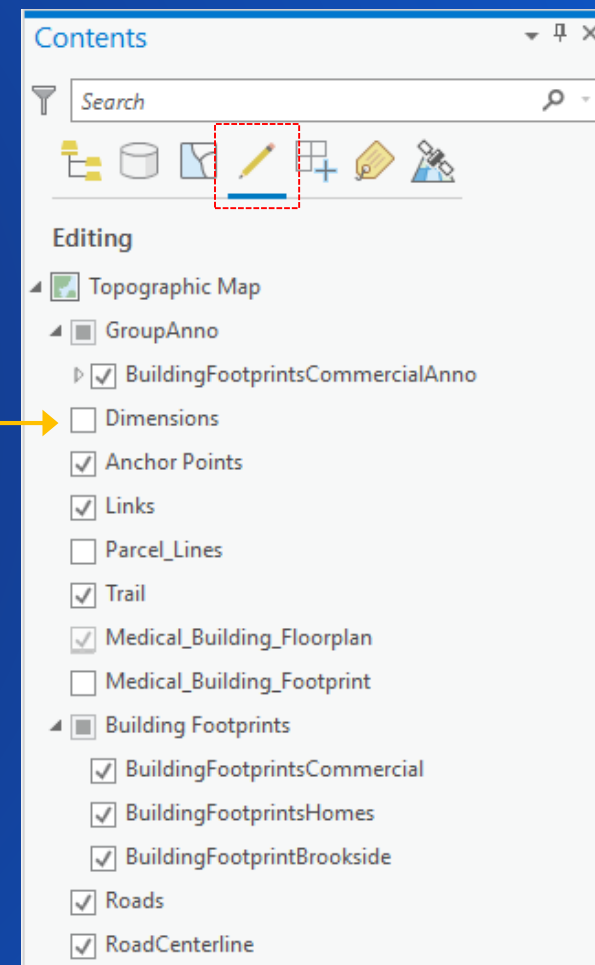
Contents

Search

Editing

Topographic Map

GroupAnno

BuildingFootprintsCommercialAnno

Dimensions

Anchor Points

Links

Parcel_Lines

Trail

Medical_Building_Floorplan

Medical_Building_Footprint

Building Footprints

BuildingFootprintsCommercial

BuildingFootprintsHomes

BuildingFootprintBrookside

Roads

RoadCenterline